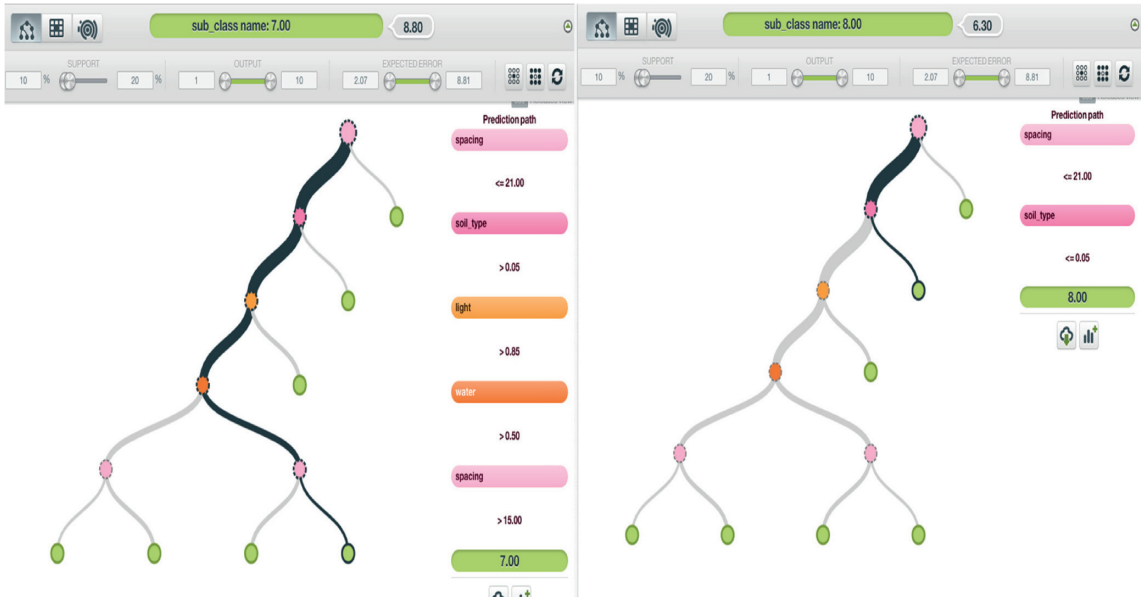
sub_class name: 7.00
8.80

SUPPORT
10 %
20 %
OUTPUT
1
10
EXPECTED ERROR
2.07
8.81

Prediction path
spacing
<= 21.00
soil_type
> 0.05
light
> 0.85
water
> 0.50
spacing
> 15.00
7.00

sub_class name: 8.00
6.30

SUPPORT
10 %
20 %
OUTPUT
1
10
EXPECTED ERROR
2.07
8.81

Prediction path
spacing
<= 21.00
soil_type
<= 0.05
8.00